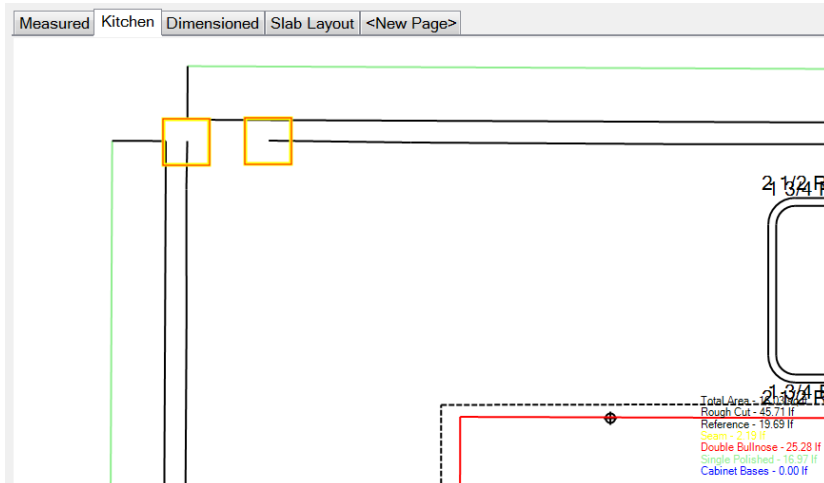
Measured Kitchen Dimensioned Slab Layout <New Page>

2 1/2 R
1 3/4 R

1 3/4 R
2 1/2 R

Total Area - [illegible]
Rough Cut - 45.71 lf
Reference - 19.69 lf
Seam - 2.19 lf
Double Bullnose - 25.28 lf
Single Polished - 16.97 lf
Cabinet Bases - 0.00 lf